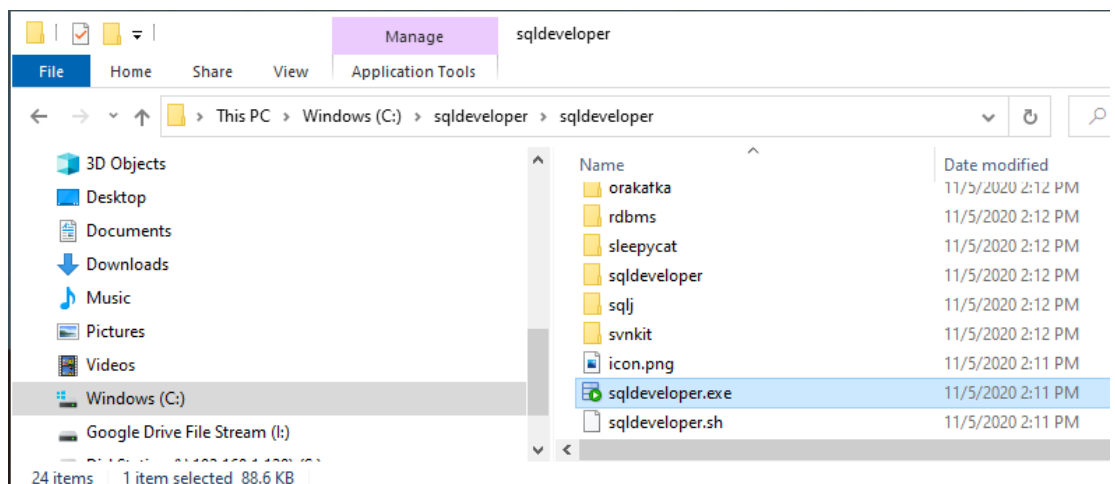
Manage
sqldeveloper
File
Home
Share
View
Application Tools
This PC > Windows (C:) > sqldeveloper > sqldeveloper

3D Objects
Desktop
Documents
Downloads
Music
Pictures
Videos
Windows (C:)
Google Drive File Stream (I:)
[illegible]

| Name | Date modified |
|---|---|
| orakafka | 11/5/2020 2:12 PM |
| rdbms | 11/5/2020 2:12 PM |
| sleepycat | 11/5/2020 2:12 PM |
| sqldeveloper | 11/5/2020 2:12 PM |
| sqlj | 11/5/2020 2:12 PM |
| svnkit | 11/5/2020 2:12 PM |
| icon.png | 11/5/2020 2:11 PM |
| sqldeveloper.exe | 11/5/2020 2:11 PM |
| sqldeveloper.sh | 11/5/2020 2:11 PM |

24 items 1 item selected 88.6 KB